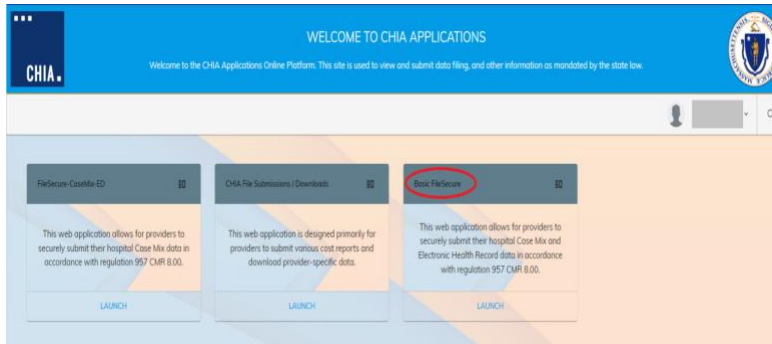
CHIA.

WELCOME TO CHIA APPLICATIONS

Welcome to the CHIA Applications Online Platform. This site is used to view and submit data filing, and other information as mandated by the state law.

FileSecure-CaseMix-ED

This web application allows for providers to securely submit their hospital Case Mix data in accordance with regulation 957 CMR 8.00.

LAUNCH

CHIA File Submissions | Downloads

This web application is designed primarily for providers to submit various cost reports and download provider-specific data.

LAUNCH

Basic FileSecure

This web application allows for providers to securely submit their hospital Case Mix and Electronic Health Record data in accordance with regulation 957 CMR 8.00.

LAUNCH